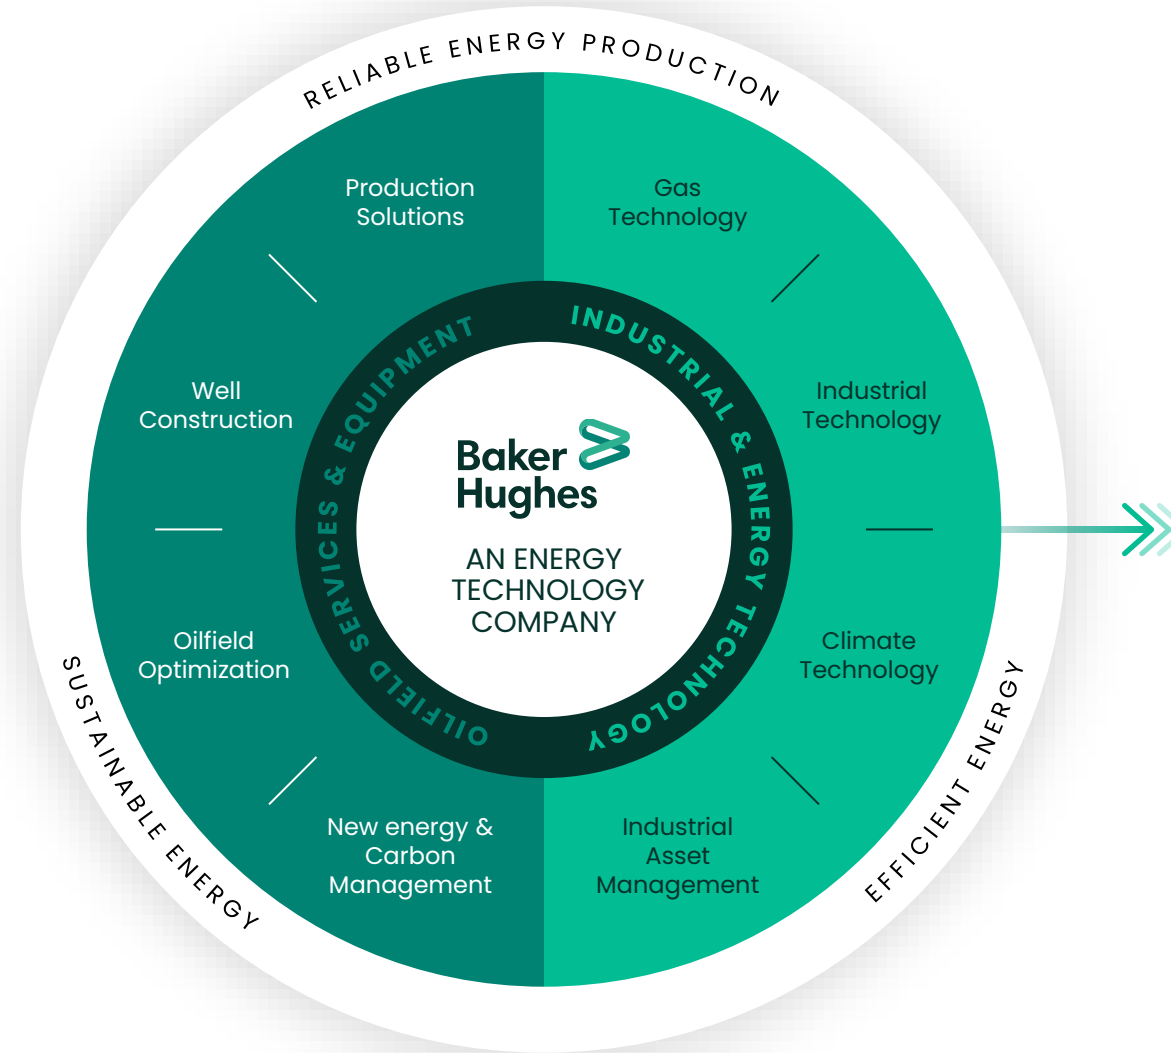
RELIABLE ENERGY PRODUCTION

Production Solutions

Gas Technology

Well Construction

Industrial Technology

Oilfield Optimization

Climate Technology

New energy & Carbon Management

Industrial Asset Management

OILFIELD SERVICES & EQUIPMENT

INDUSTRIAL & ENERGY TECHNOLOGY

Baker Hughes

AN ENERGY TECHNOLOGY COMPANY

SUSTAINABLE ENERGY

EFFICIENT ENERGY